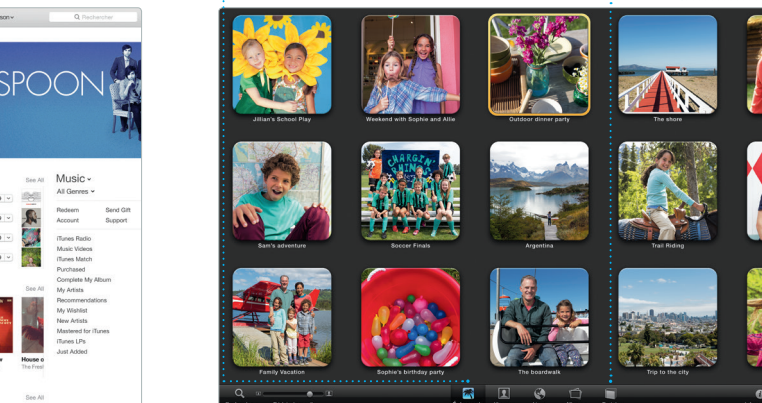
son
Rechercher
SPOON
See All
Music
All Genres
Redeem
Send Gift
Account
Support
iTunes Radio
Music Videos
iTunes Match
Purchased
Complete My Album
My Artists
Recommendations
My Wishlist
New Artists
Mastered for iTunes
iTunes LPs
Just Added
See All
House o
The Fresh
See All
Jillian's School Play
Weekend with Sophie and Allie
Outdoor dinner party
The shore
CHARGERS
Sam's adventure
Soccer Finals
Argentina
Trail Riding
Family Vacation
Sophie's birthday party
The boardwalk
Trip to the city